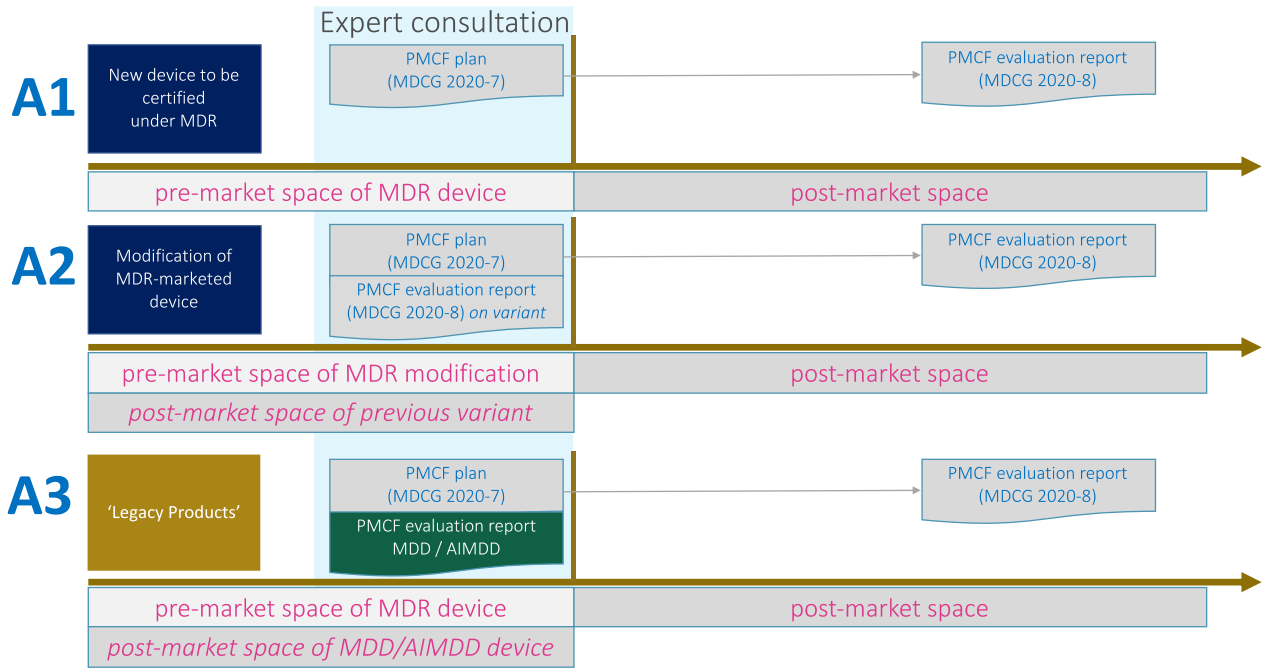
Expert consultation

A1

New device to be certified under MDR

PMCF plan (MDCG 2020-7)

PMCF evaluation report (MDCG 2020-8)

pre-market space of MDR device

post-market space

A2

Modification of MDR-marketed device

PMCF plan (MDCG 2020-7)

PMCF evaluation report (MDCG 2020-8) *on variant*

PMCF evaluation report (MDCG 2020-8)

pre-market space of MDR modification

post-market space

*post-market space of previous variant*

A3

'Legacy Products'

PMCF plan (MDCG 2020-7)

PMCF evaluation report MDD / AIMDD

PMCF evaluation report (MDCG 2020-8)

pre-market space of MDR device

post-market space

*post-market space of MDD/AIMDD device*